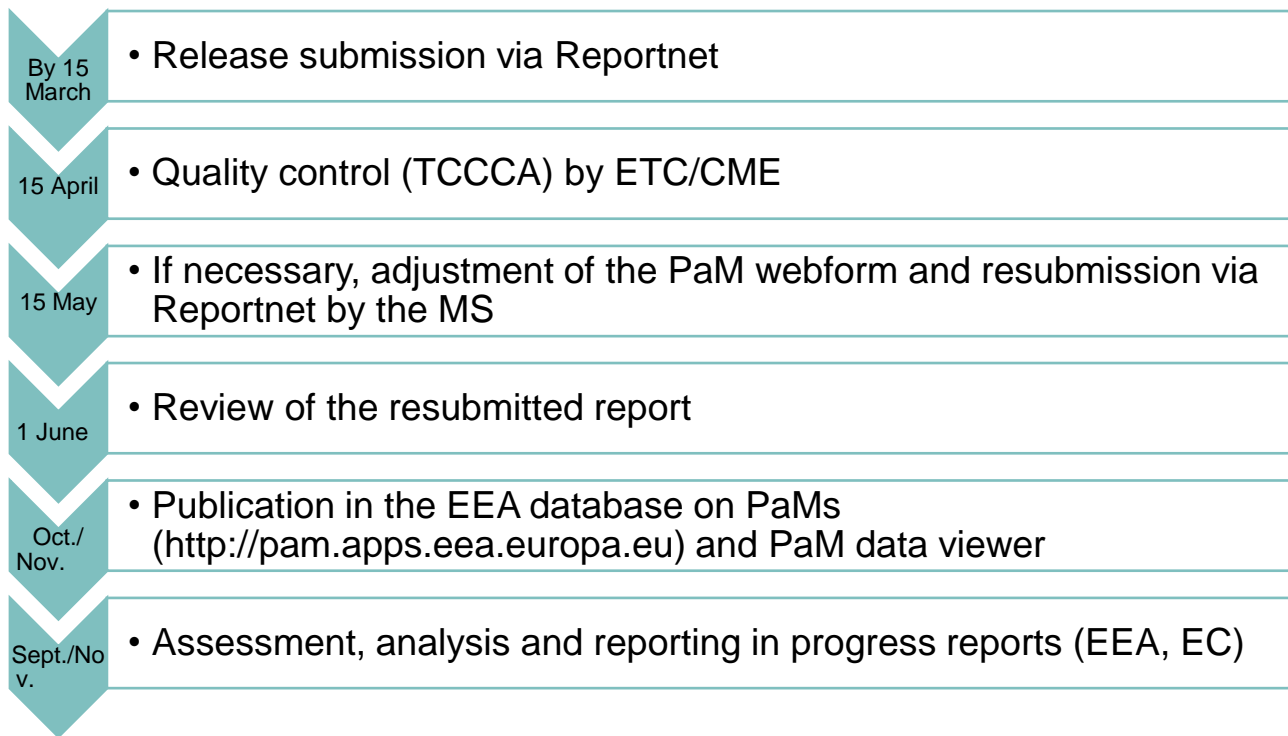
By 15 March
• Release submission via Reportnet

15 April
• Quality control (TCCCA) by ETC/CME

15 May
• If necessary, adjustment of the PaM webform and resubmission via Reportnet by the MS

1 June
• Review of the resubmitted report

Oct./ Nov.
• Publication in the EEA database on PaMs (http://pam.apps.eea.europa.eu) and PaM data viewer

Sept./Nov.
• Assessment, analysis and reporting in progress reports (EEA, EC)